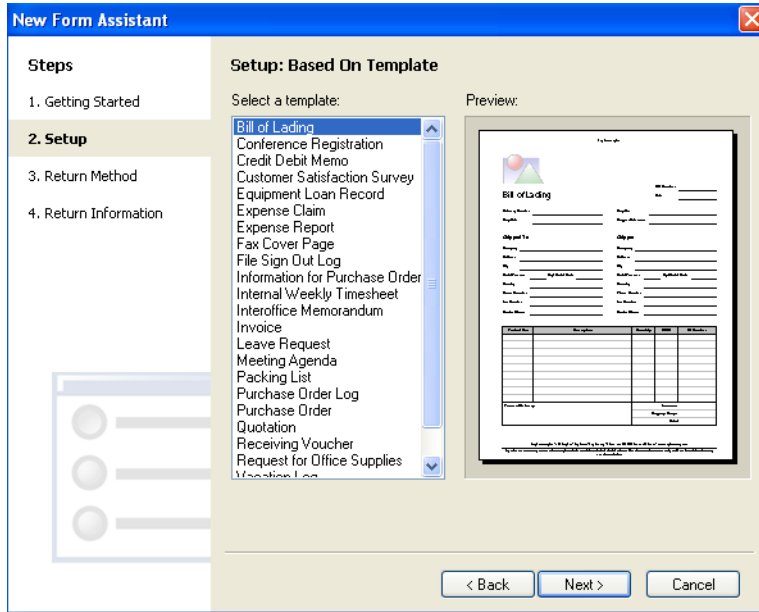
New Form Assistant

Steps

1. Getting Started

2. Setup

3. Return Method

4. Return Information

Setup: Based On Template

Select a template:

Bill of Lading
Conference Registration
Credit Debit Memo
Customer Satisfaction Survey
Equipment Loan Record
Expense Claim
Expense Report
Fax Cover Page
File Sign Out Log
Information for Purchase Order
Internal Weekly Timesheet
Interoffice Memorandum
Invoice
Leave Request
Meeting Agenda
Packing List
Purchase Order Log
Purchase Order
Quotation
Receiving Voucher
Request for Office Supplies
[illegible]

Preview:

Bill of Lading

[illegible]

< Back

Next >

Cancel